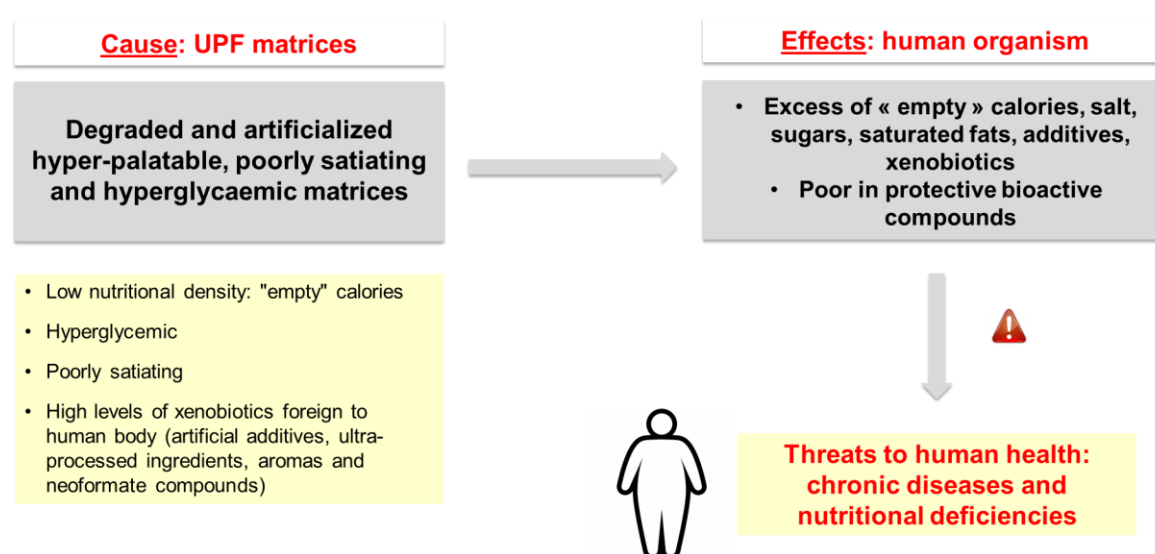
Cause: UPF matrices

Degraded and artificialized hyper-palatable, poorly satiating and hyperglycaemic matrices

Effects: human organism

• Excess of « empty » calories, salt, sugars, saturated fats, additives, xenobiotics
• Poor in protective bioactive compounds

• Low nutritional density: "empty" calories
• Hyperglycemic
• Poorly satiating
• High levels of xenobiotics foreign to human body (artificial additives, ultra-processed ingredients, aromas and neoformate compounds)

Threats to human health: chronic diseases and nutritional deficiencies